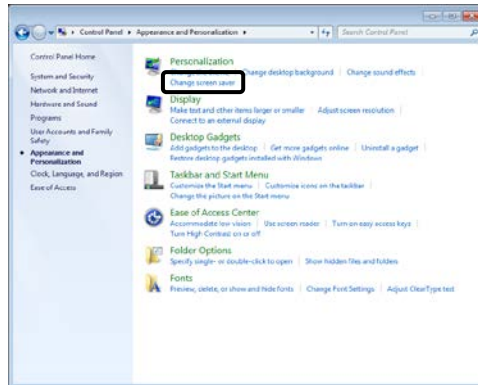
Control Panel ▸ Appearance and Personalization ▸

Search Control Panel

Control Panel Home

System and Security

Network and Internet

Hardware and Sound

Programs

User Accounts and Family Safety

Appearance and Personalization

Clock, Language, and Region

Ease of Access

Personalization

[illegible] | Change desktop background | Change sound effects

Change screen saver

Display

Make text and other items larger or smaller | Adjust screen resolution

Connect to an external display

Desktop Gadgets

Add gadgets to the desktop | Get more gadgets online | Uninstall a gadget

Restore desktop gadgets installed with Windows

Taskbar and Start Menu

Customize the Start menu | Customize icons on the taskbar

Change the picture on the Start menu

Ease of Access Center

Accommodate low vision | Use screen reader | Turn on easy access keys

Turn High Contrast on or off

Folder Options

Specify single- or double-click to open | Show hidden files and folders

Fonts

Preview, delete, or show and hide fonts | Change Font Settings | Adjust ClearType text